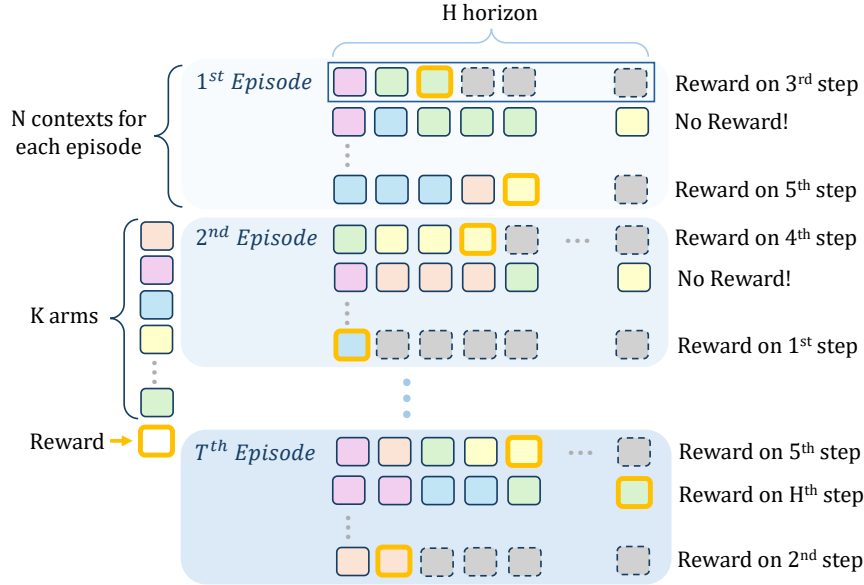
H horizon

N contexts for each episode

$1^{st}$ Episode

Reward on 3$^{rd}$ step

No Reward!

Reward on 5$^{th}$ step

K arms

$2^{nd}$ Episode

Reward on 4$^{th}$ step

No Reward!

Reward on 1$^{st}$ step

Reward

$T^{th}$ Episode

Reward on 5$^{th}$ step

Reward on H$^{th}$ step

Reward on 2$^{nd}$ step